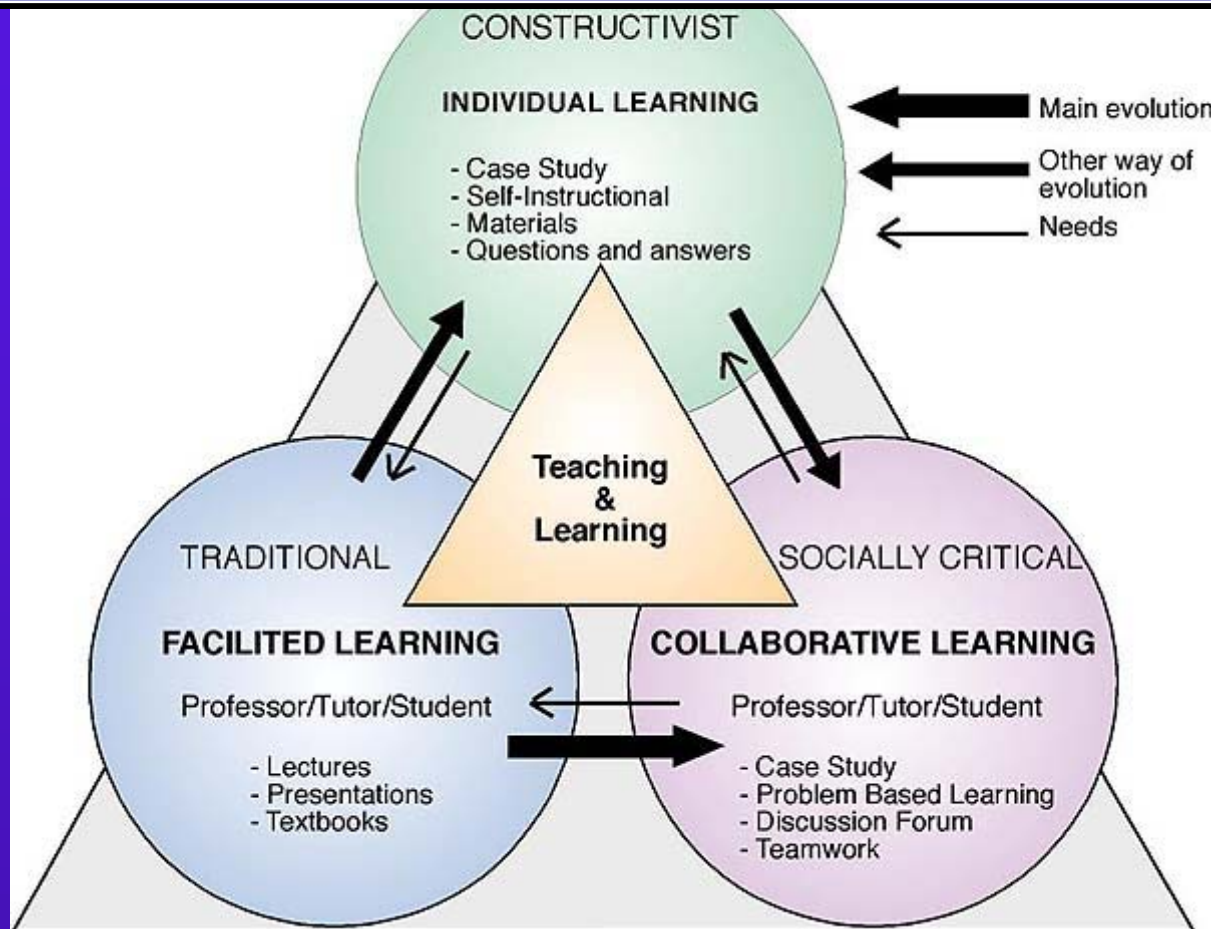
CONSTRUCTIVIST

INDIVIDUAL LEARNING

- Case Study
- Self-Instructional
- Materials
- Questions and answers

Main evolution
Other way of evolution
Needs

Teaching & Learning

TRADITIONAL

FACILITED LEARNING

Professor/Tutor/Student

- Lectures
- Presentations
- Textbooks

SOCIALLY CRITICAL

COLLABORATIVE LEARNING

Professor/Tutor/Student

- Case Study
- Problem Based Learning
- Discussion Forum
- Teamwork